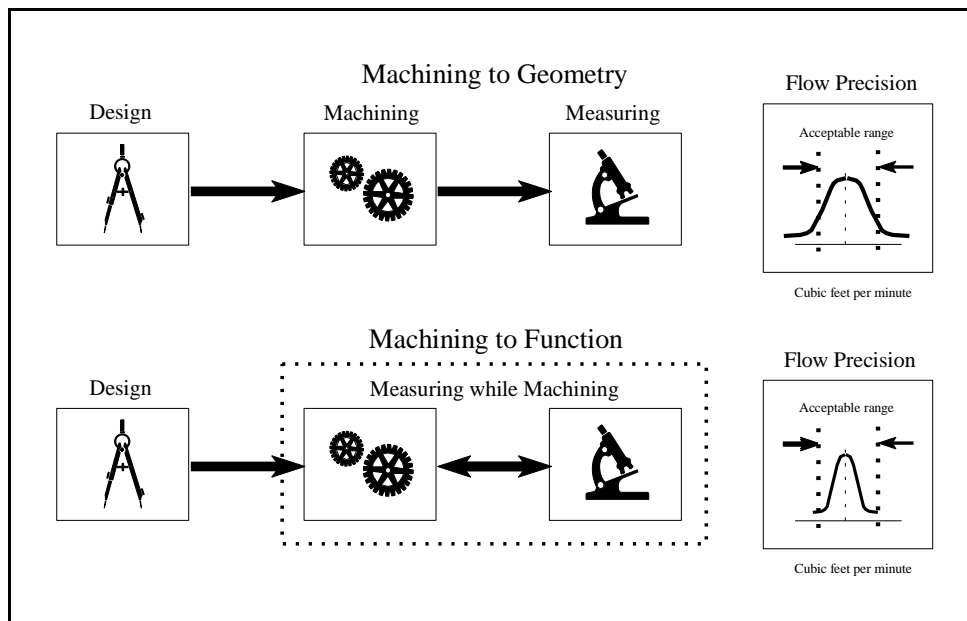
Machining to Geometry

Design

Machining

Measuring

Flow Precision

Acceptable range

Cubic feet per minute

Machining to Function

Design

Measuring while Machining

Flow Precision

Acceptable range

Cubic feet per minute